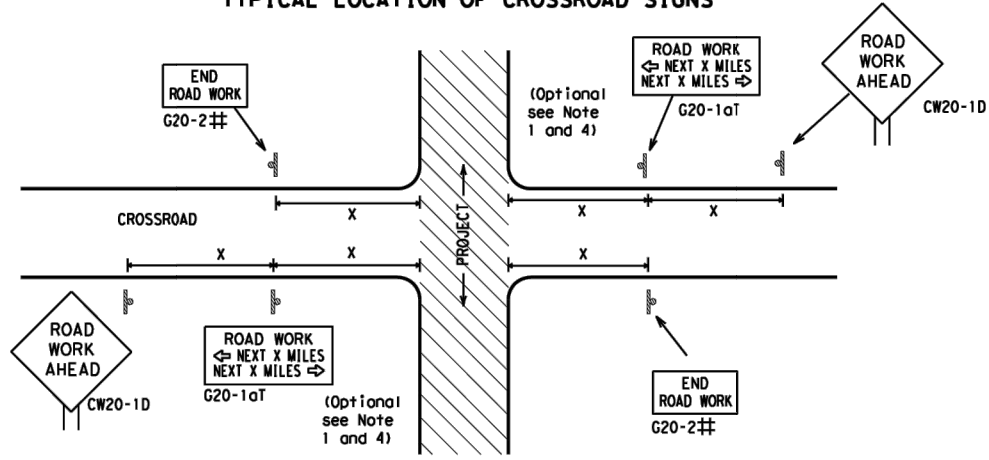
TYPICAL LOCATION OF CROSSROAD SIGNS

END ROAD WORK

G20-2#

(Optional see Note 1 and 4)

ROAD WORK
⇦ NEXT X MILES
NEXT X MILES ⇨

G20-1aT

ROAD WORK AHEAD

CW20-1D

CROSSROAD

X

X

X

X

X

X

PROJECT

ROAD WORK AHEAD

CW20-1D

ROAD WORK
⇦ NEXT X MILES
NEXT X MILES ⇨

G20-1aT

(Optional see Note 1 and 4)

END ROAD WORK

G20-2#